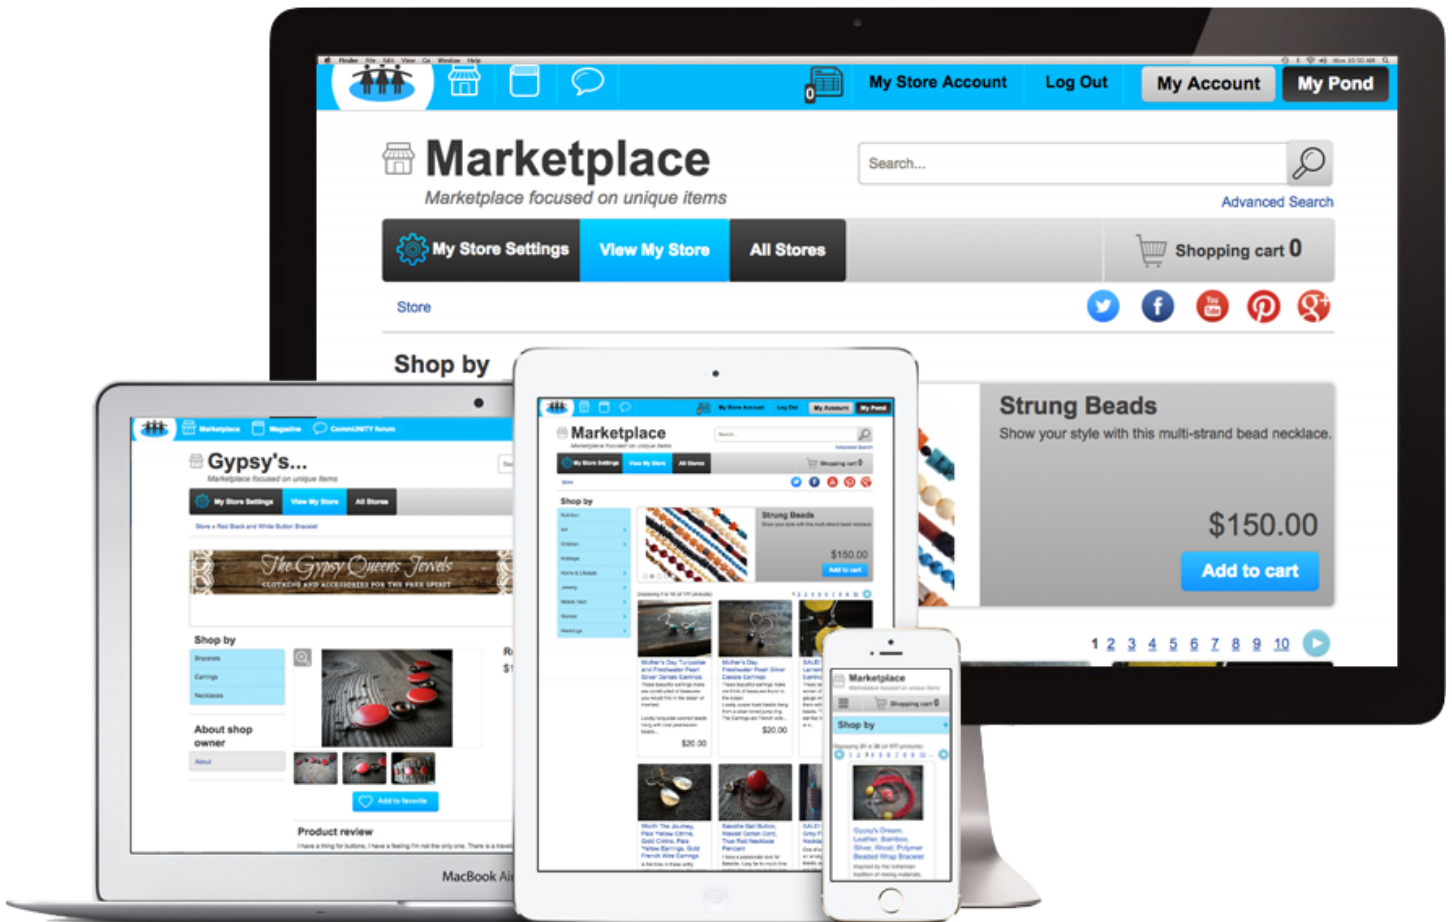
0 My Store Account Log Out My Account My Pond

Marketplace
Marketplace focused on unique items

Search...
Advanced Search

My Store Settings View My Store All Stores
Shopping cart 0

Store

Shop by

Strung Beads
Show your style with this multi-strand bead necklace.

$150.00
Add to cart

1 2 3 4 5 6 7 8 9 10

Marketplace Magazine CommUNITY forum

Gypsy's...
Marketplace focused on unique items

My Store Settings View My Store All Stores

The Gypsy Queens Jewels
CLOTHING AND ACCESSORIES FOR THE FREE SPIRIT

Shop by
Bracelets
Earrings
Necklaces

About shop owner
About

Add to favorite

Product review

MacBook Ai

Marketplace
Shop by
Strung Beads
$150.00
Add to cart
$20.00
$20.00

Marketplace
Shop by